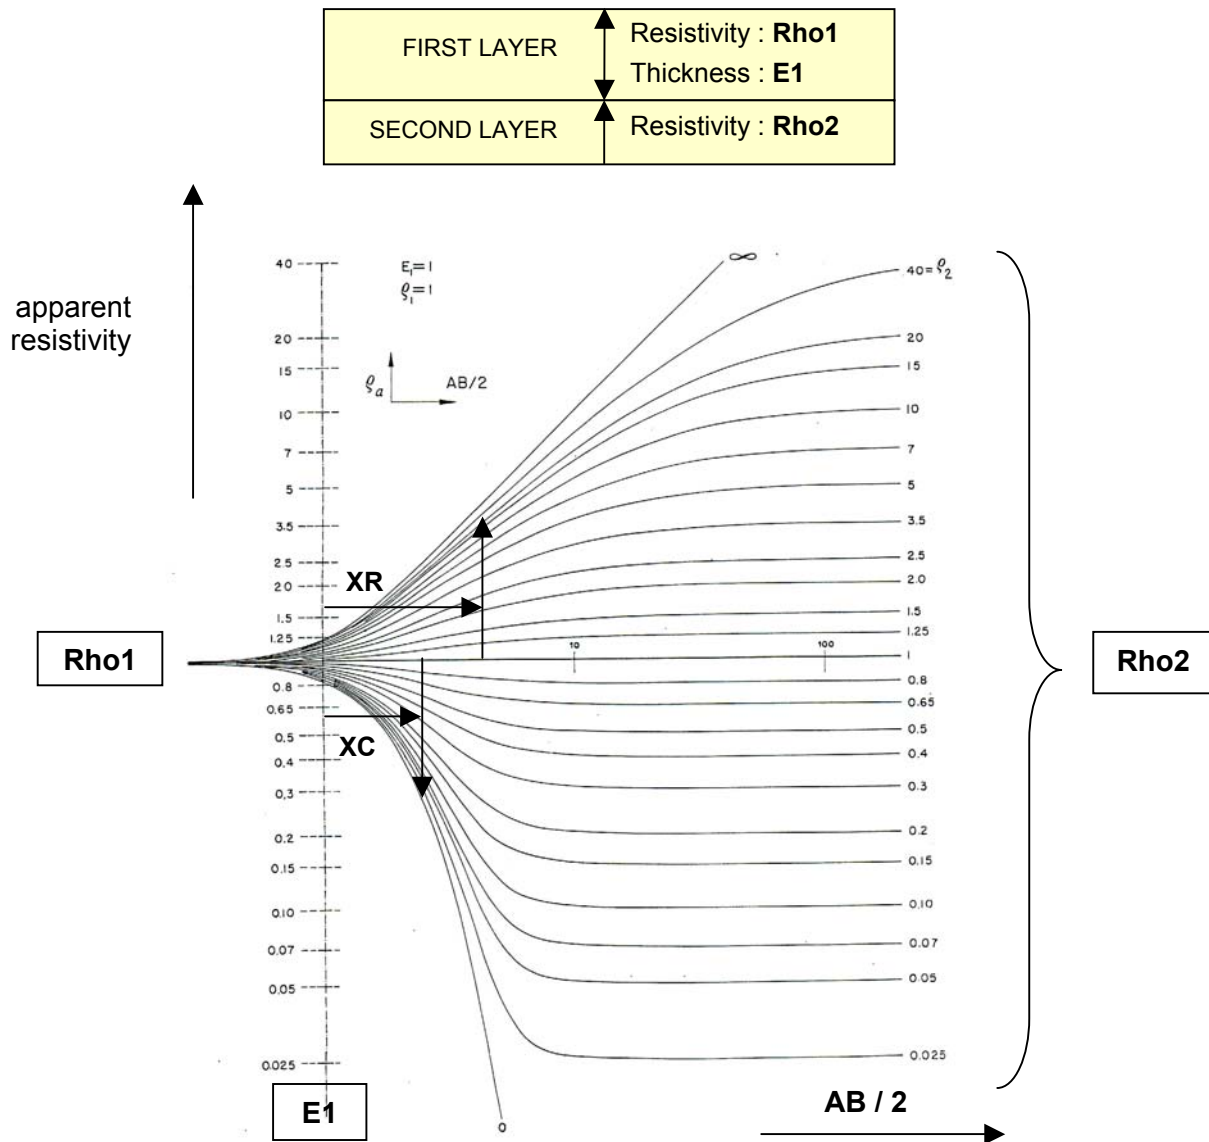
| FIRST LAYER | Resistivity : **Rho1** Thickness : **E1** |
|---|---|
| SECOND LAYER | Resistivity : **Rho2** |

apparent resistivity

40
20
15
10
7
5
3.5
2.5
2.0
1.5
1.25
0.8
0.65
0.5
0.4
0.3
0.2
0.15
0.10
0.07
0.05
0.025

$E_1 = 1$
$\varrho_1 = 1$

$\varrho_a$ AB/2

$\infty$

$40 = \varrho_2$
20
15
10
7
5
3.5
2.5
2.0
1.5
1.25
1
0.8
0.65
0.5
0.4
0.3
0.2
0.15
0.10
0.07
0.05
0.025

10
100

XR
XC

Rho1
Rho2
E1
0
AB / 2